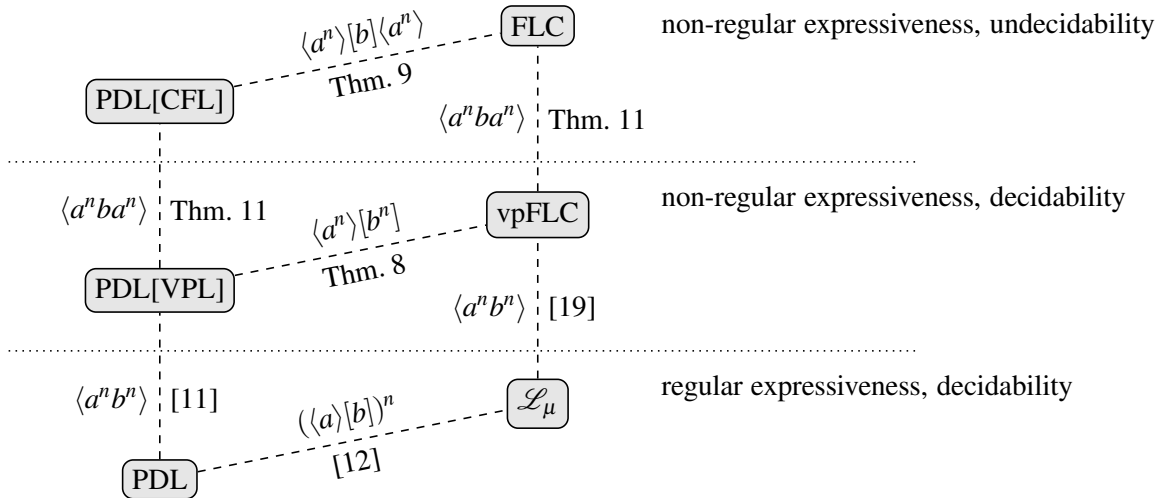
$\langle a^n \rangle [b] \langle a^n \rangle$

FLC

non-regular expressiveness, undecidability

PDL[CFL]

Thm. 9

$\langle a^n b a^n \rangle$ Thm. 11

$\langle a^n b a^n \rangle$ Thm. 11

vpFLC

non-regular expressiveness, decidability

$\langle a^n \rangle [b^n]$

PDL[VPL]

Thm. 8

$\langle a^n b^n \rangle$ [19]

$\langle a^n b^n \rangle$ [11]

$\mathscr{L}_\mu$

regular expressiveness, decidability

$(\langle a \rangle [b])^n$

PDL

[12]